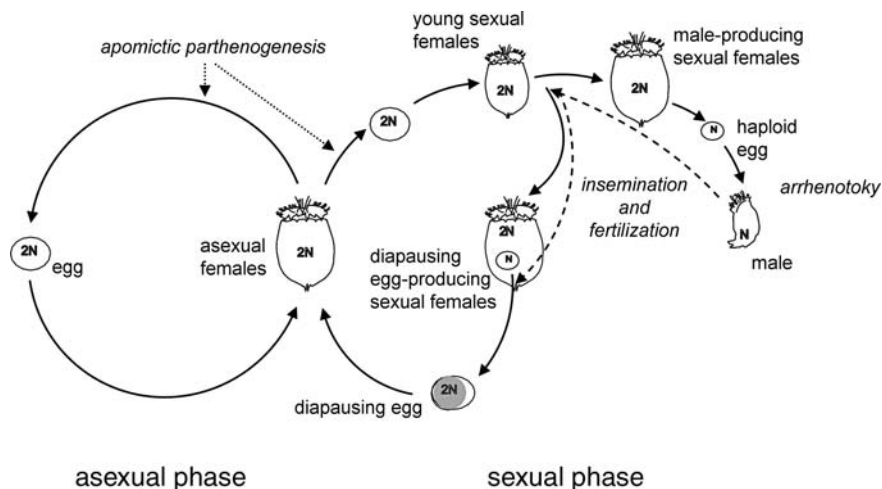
apomictic parthenogenesis

young sexual females

male-producing sexual females

2N

2N

2N

N

haploid egg

arrhenotoky

2N

egg

asexual females

2N

insemination and fertilization

2N

N

N

male

diapausing egg-producing sexual females

2N

diapausing egg

asexual phase

sexual phase